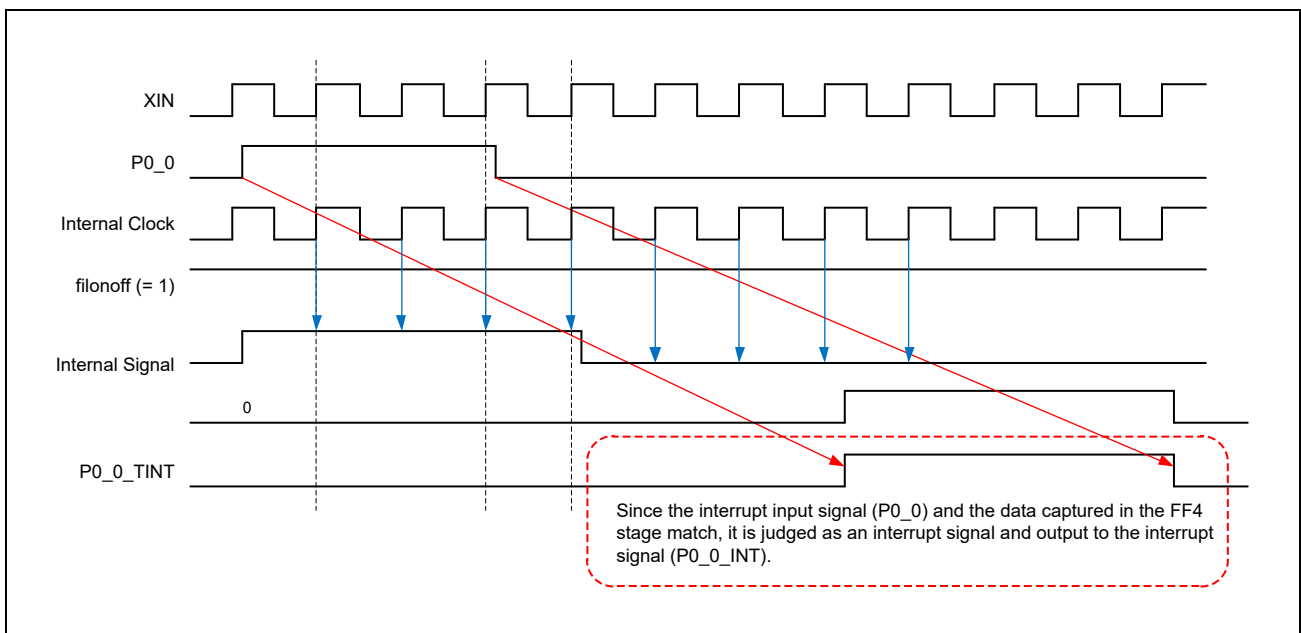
XIN

P0_0

Internal Clock

filonoff (= 1)

Internal Signal

0

P0_0_TINT

Since the interrupt input signal (P0_0) and the data captured in the FF4 stage match, it is judged as an interrupt signal and output to the interrupt signal (P0_0_INT).